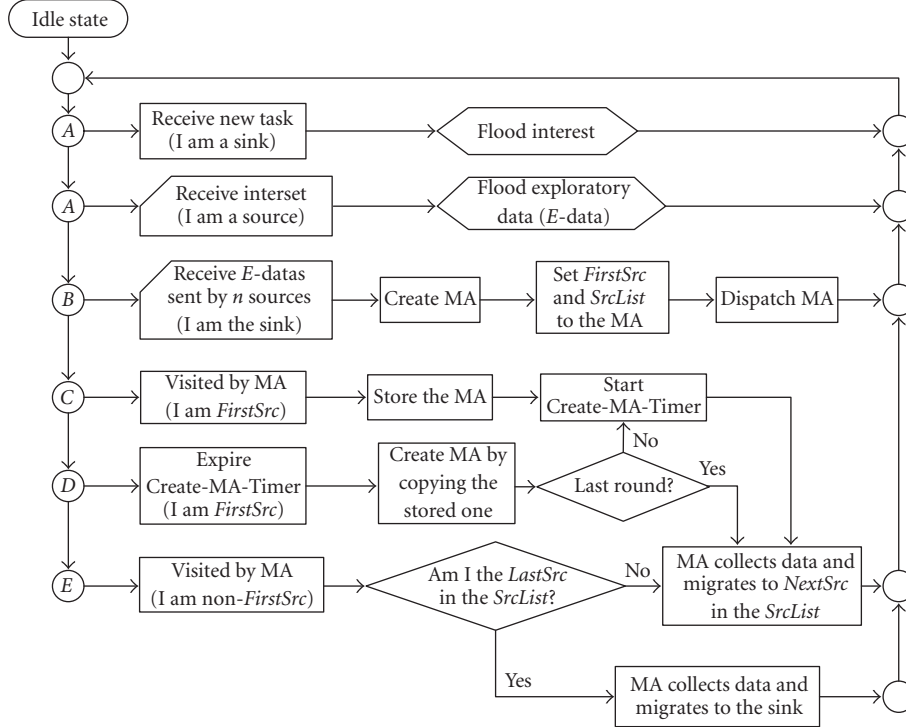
Idle state

A

Receive new task (I am a sink)

Flood interest

A

Receive interset (I am a source)

Flood exploratory data (*E*-data)

B

Receive *E*-datas sent by *n* sources (I am the sink)

Create MA

Set *FirstSrc* and *SrcList* to the MA

Dispatch MA

C

Visited by MA (I am *FirstSrc*)

Store the MA

Start Create-MA-Timer

No

D

Expire Create-MA-Timer (I am *FirstSrc*)

Create MA by copying the stored one

Last round?

Yes

E

Visited by MA (I am non-*FirstSrc*)

Am I the *LastSrc* in the *SrcList*?

No

MA collects data and migrates to *NextSrc* in the *SrcList*

Yes

MA collects data and migrates to the sink